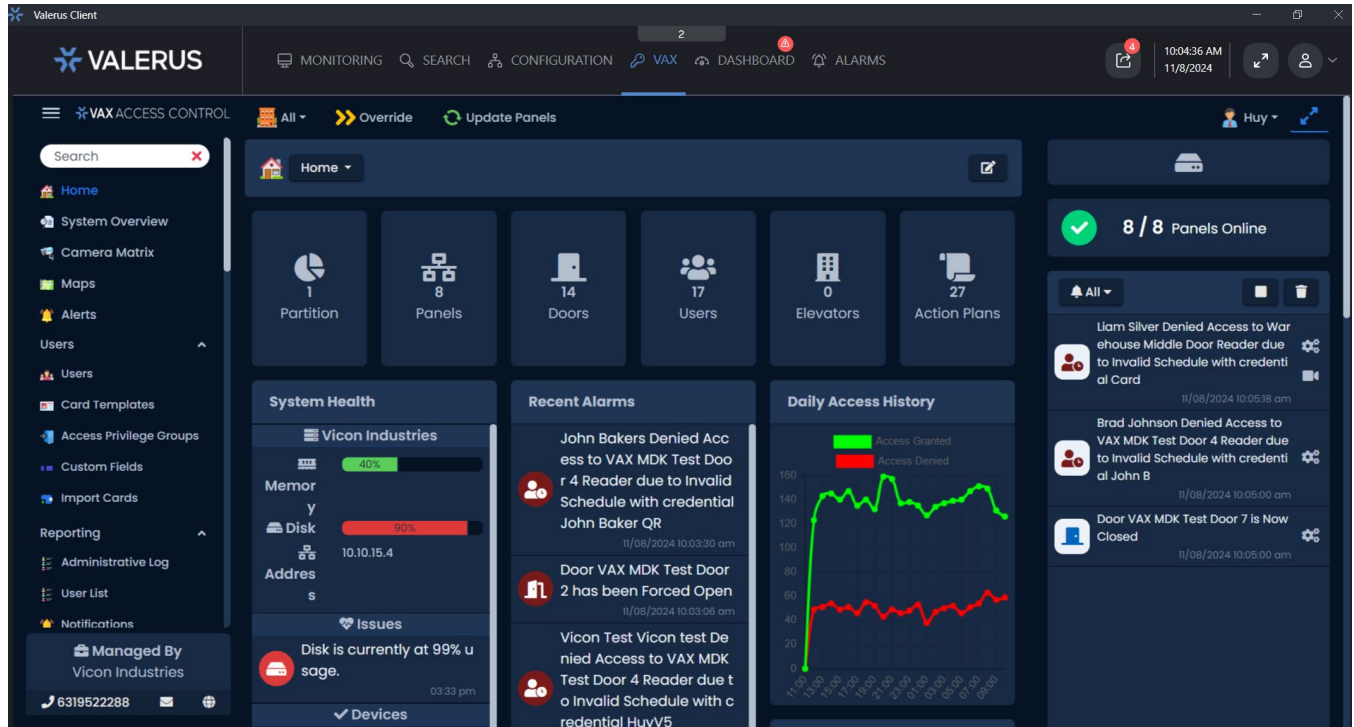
Valerus Client

VALERUS

MONITORING SEARCH CONFIGURATION 2 VAX DASHBOARD ALARMS

4

10:04:36 AM
11/8/2024

VAX ACCESS CONTROL

All Override Update Panels

Huy

Search

Home
System Overview
Camera Matrix
Maps
Alerts
Users
Users
Card Templates
Access Privilege Groups
Custom Fields
Import Cards
Reporting
Administrative Log
User List
Notifications

Managed By
Vicon Industries

6319522288

Home

1 Partition
8 Panels
14 Doors
17 Users
0 Elevators
27 Action Plans

System Health

Vicon Industries

Memory 40%
Disk 90%
Address 10.10.15.4

Issues

Disk is currently at 99% usage.
03:33 pm

Devices

Recent Alarms

John Bakers Denied Access to VAX MDK Test Door 4 Reader due to Invalid Schedule with credential John Baker QR
11/08/2024 10:03:30 am

Door VAX MDK Test Door 2 has been Forced Open
11/08/2024 10:03:06 am

Vicon Test Vicon test Denied Access to VAX MDK Test Door 4 Reader due to Invalid Schedule with credential HuyV5

Daily Access History

Access Granted
Access Denied

160
140
120
100
80
60
40
20
0

11:00 13:00 15:00 17:00 19:00 21:00 23:00 01:00 03:00 05:00 07:00 09:00

8 / 8 Panels Online

All

Liam Silver Denied Access to Warehouse Middle Door Reader due to Invalid Schedule with credential Card
11/08/2024 10:05:18 am

Brad Johnson Denied Access to VAX MDK Test Door 4 Reader due to Invalid Schedule with credential John B
11/08/2024 10:05:00 am

Door VAX MDK Test Door 7 is Now Closed
11/08/2024 10:05:00 am